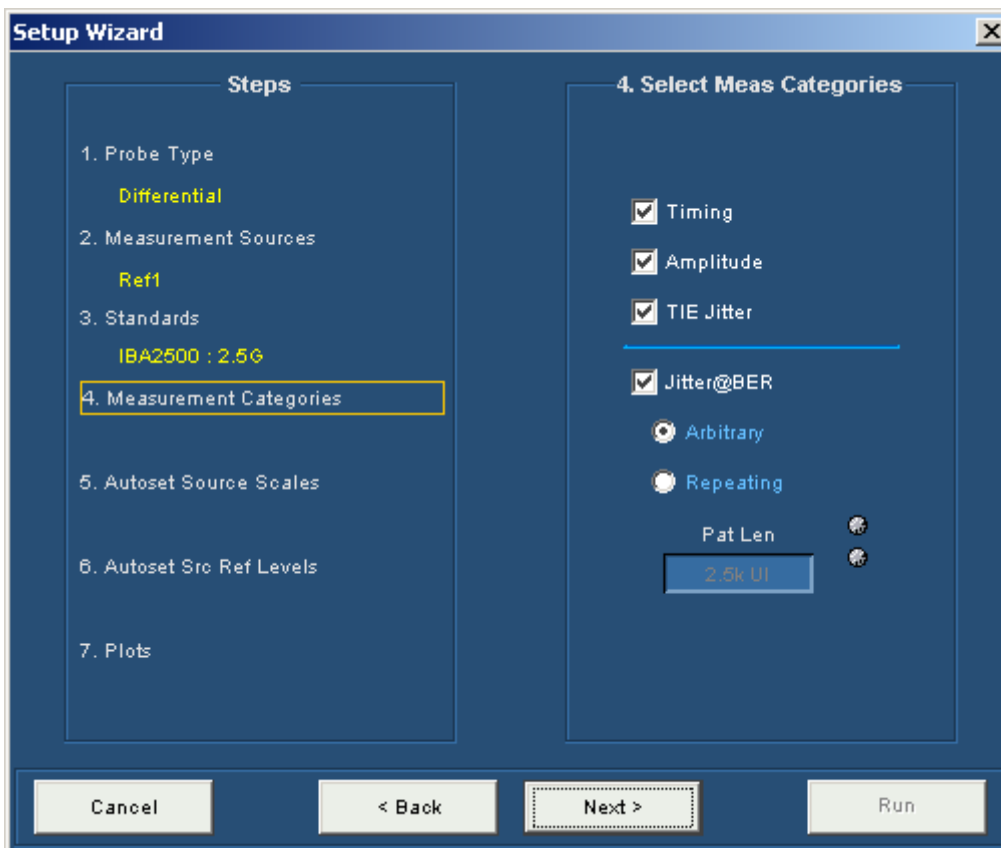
Setup Wizard

Steps

1. Probe Type

Differential

2. Measurement Sources

Ref1

3. Standards

IBA2500 : 2.5G

4. Measurement Categories

5. Autoset Source Scales

6. Autoset Src Ref Levels

7. Plots

4. Select Meas Categories

Timing

Amplitude

TIE Jitter

Jitter@BER

Arbitrary

Repeating

Pat Len

2.5k UI

Cancel

< Back

Next >

Run